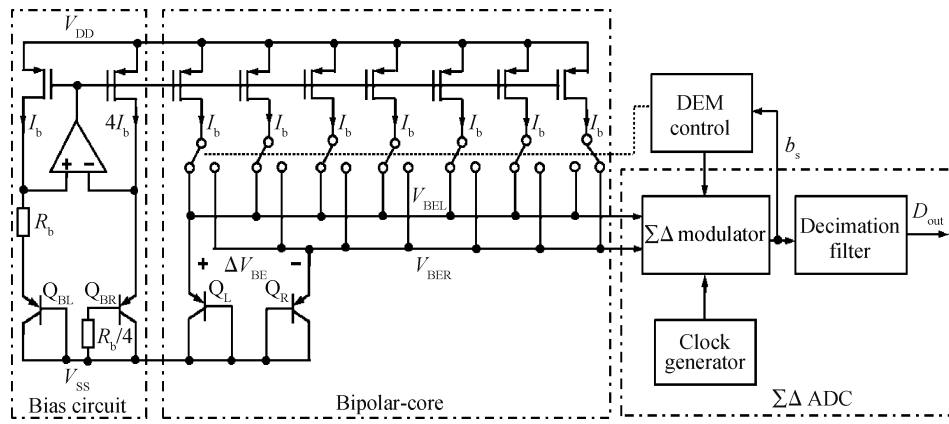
$V_{DD}$

$I_b$

$4I_b$

+ −

$R_b$

$Q_{BL}$ $Q_{BR}$

$R_b/4$

$V_{SS}$

Bias circuit

$I_b$ $I_b$ $I_b$ $I_b$ $I_b$ $I_b$ $I_b$

$V_{BEL}$

+ $\Delta V_{BE}$ −

$V_{BER}$

$Q_L$ $Q_R$

Bipolar-core

DEM control

$b_s$

$\Sigma\Delta$ modulator

Decimation filter

$D_{out}$

Clock generator

$\Sigma\Delta$ ADC